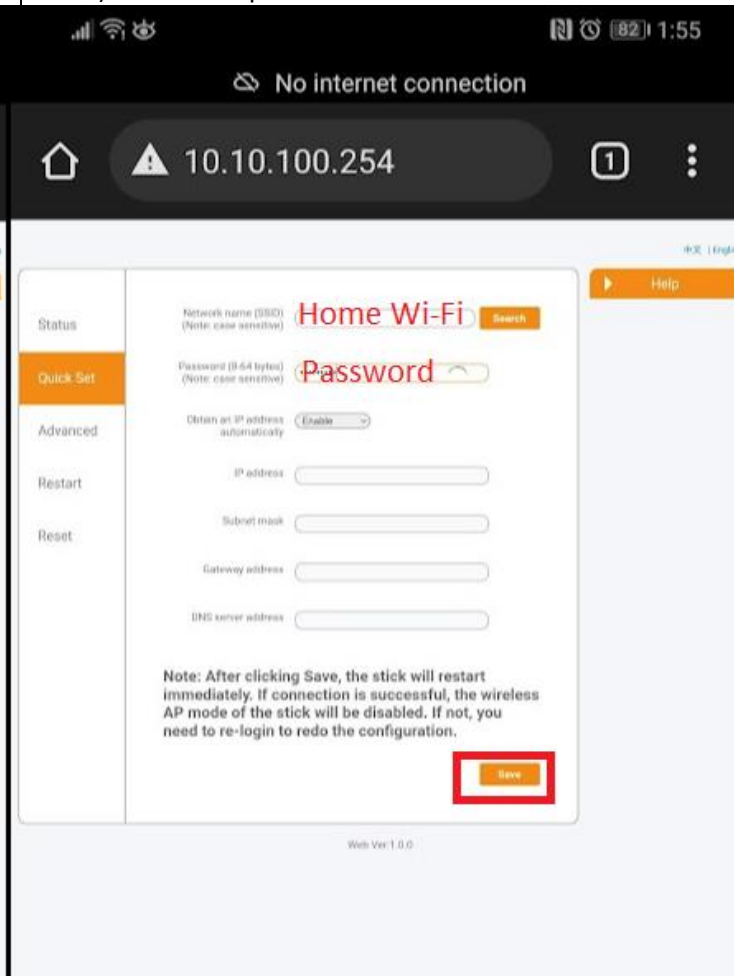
82 1:55

No internet connection

10.10.100.254

1

中文 | English

Help

Status

Quick Set

Advanced

Restart

Reset

Network name (SSID) (Note: case sensitive) Home Wi-Fi Search

Password (8-64 bytes) (Note: case sensitive) Password

Obtain an IP address automatically Enable

IP address

Subnet mask

Gateway address

DNS server address

Note: After clicking Save, the stick will restart immediately. If connection is successful, the wireless AP mode of the stick will be disabled. If not, you need to re-login to redo the configuration.

Save

Web Ver:1.0.0